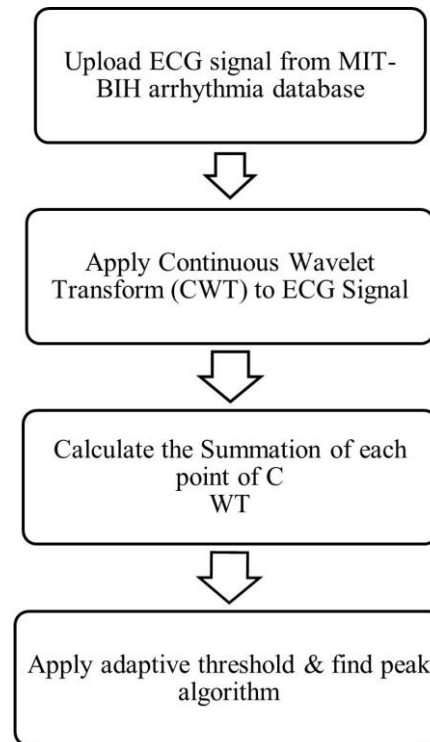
Upload ECG signal from MIT-BIH arrhythmia database

Apply Continuous Wavelet Transform (CWT) to ECG Signal

Calculate the Summation of each point of C WT

Apply adaptive threshold & find peak algorithm